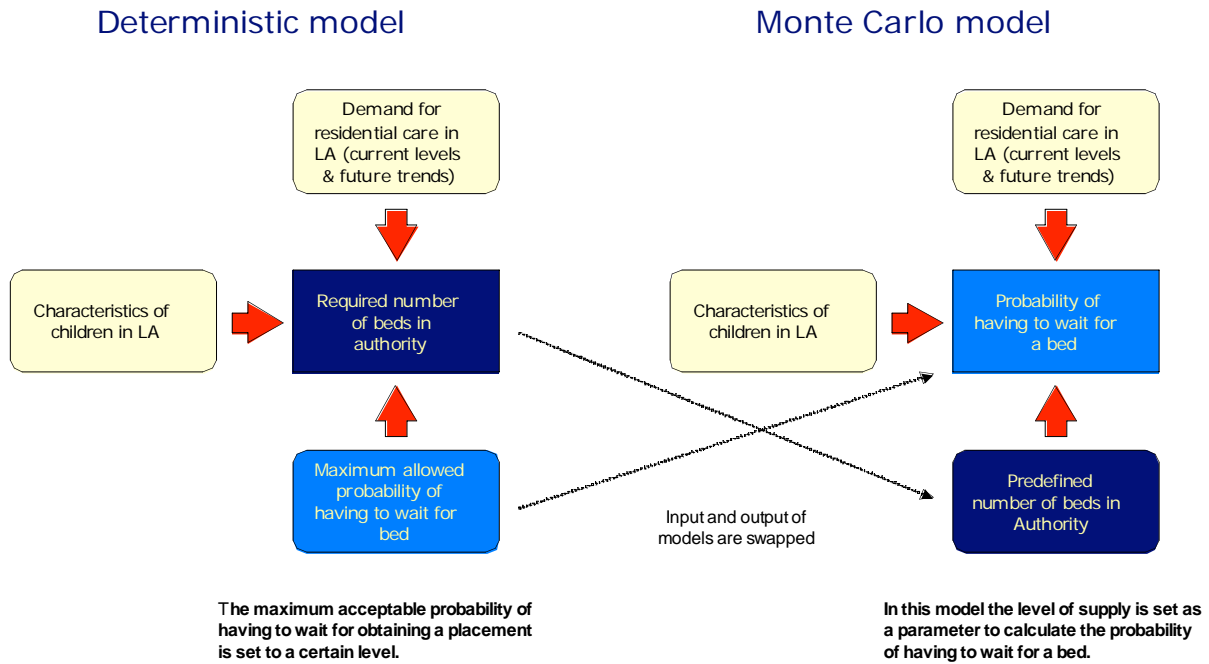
Deterministic model

Monte Carlo model

Demand for residential care in LA (current levels & future trends)

Characteristics of children in LA

Required number of beds in authority

Maximum allowed probability of having to wait for bed

Demand for residential care in LA (current levels & future trends)

Characteristics of children in LA

Probability of having to wait for a bed

Predefined number of beds in Authority

Input and output of models are swapped

The maximum acceptable probability of having to wait for obtaining a placement is set to a certain level.

In this model the level of supply is set as a parameter to calculate the probability of having to wait for a bed.